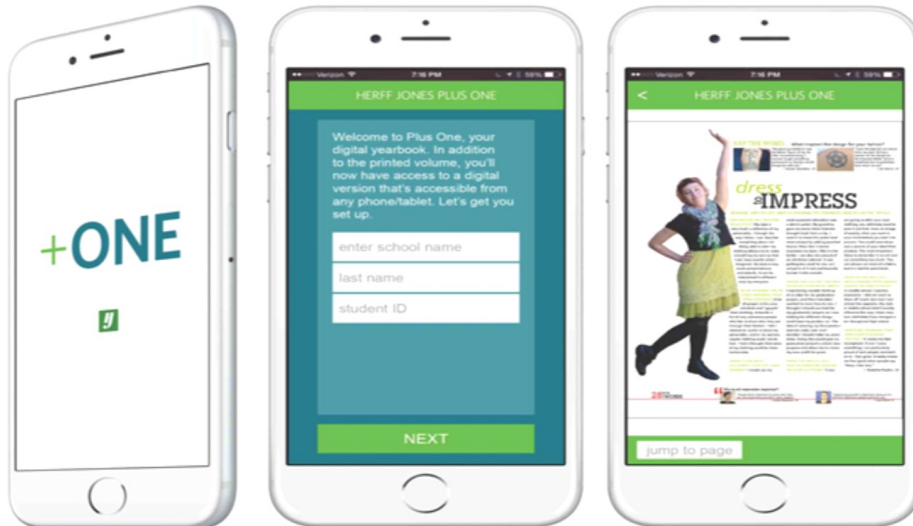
+ONE

Verizon 7:16 PM 58%

HERFF JONES PLUS ONE

Welcome to Plus One, your digital yearbook. In addition to the printed volume, you'll now have access to a digital version that's accessible from any phone/tablet. Let's get you set up.

enter school name

last name

student ID

NEXT

Verizon 7:16 PM 58%

<

HERFF JONES PLUS ONE

dress to IMPRESS

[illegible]

jump to page